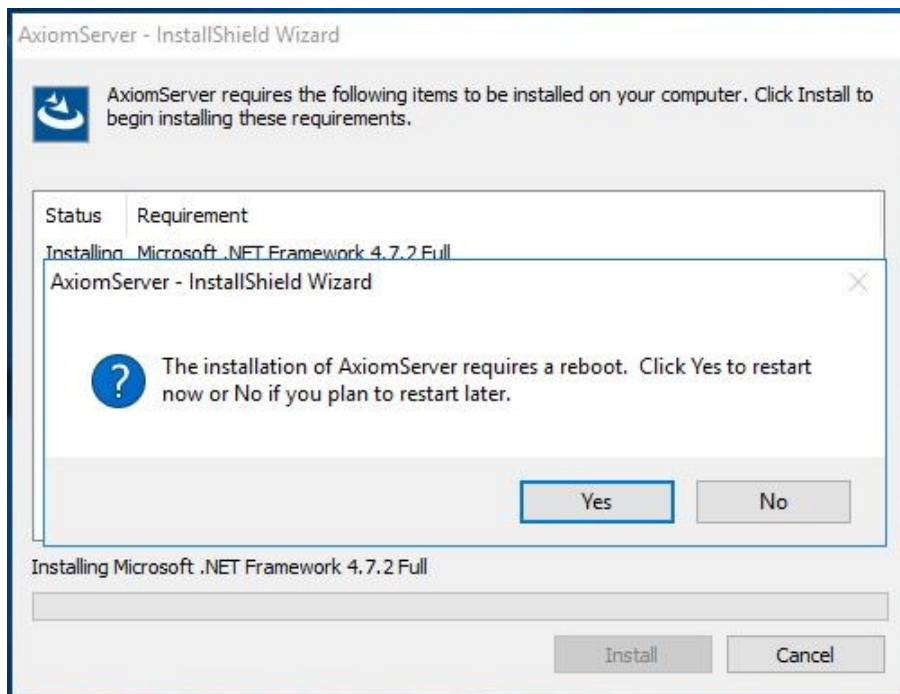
AxiomServer - InstallShield Wizard

AxiomServer requires the following items to be installed on your computer. Click Install to begin installing these requirements.

| Status | Requirement |
|---|---|
| Installing | Microsoft .NET Framework 4.7.2 Full |

AxiomServer - InstallShield Wizard

The installation of AxiomServer requires a reboot. Click Yes to restart now or No if you plan to restart later.

Yes No

Installing Microsoft .NET Framework 4.7.2 Full

Install Cancel